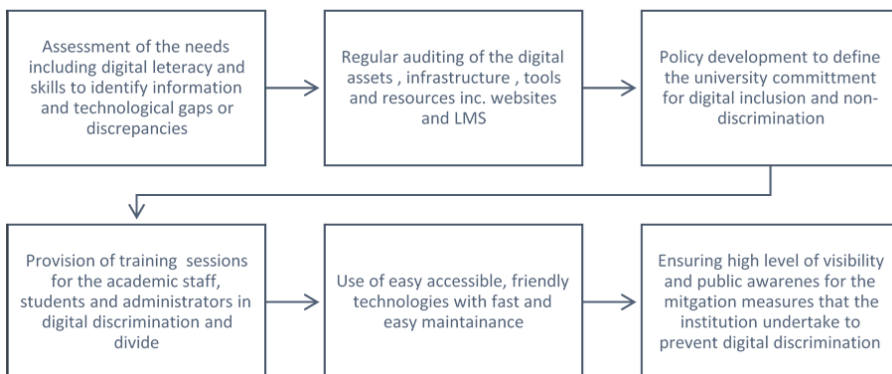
Assessment of the needs including digital leteracy and skills to identify information and technological gaps or discrepancies

Regular auditing of the digital assets , infrastructure , tools and resources inc. websites and LMS

Policy development to define the university committment for digital inclusion and non-discrimination

Provision of training sessions for the academic staff, students and administrators in digital discrimination and divide

Use of easy accessible, friendly technologies with fast and easy maintainance

Ensuring high level of visibility and public awarenes for the mitgation measures that the institution undertake to prevent digital discrimination